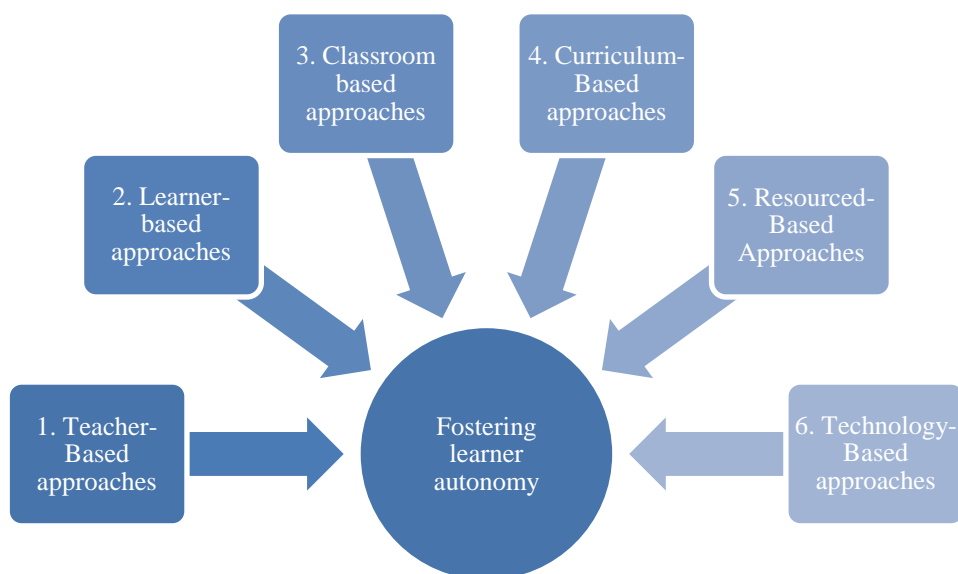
3. Classroom based approaches

4. Curriculum-Based approaches

2. Learner-based approaches

5. Resourced-Based Approaches

1. Teacher-Based approaches

Fostering learner autonomy

6. Technology-Based approaches